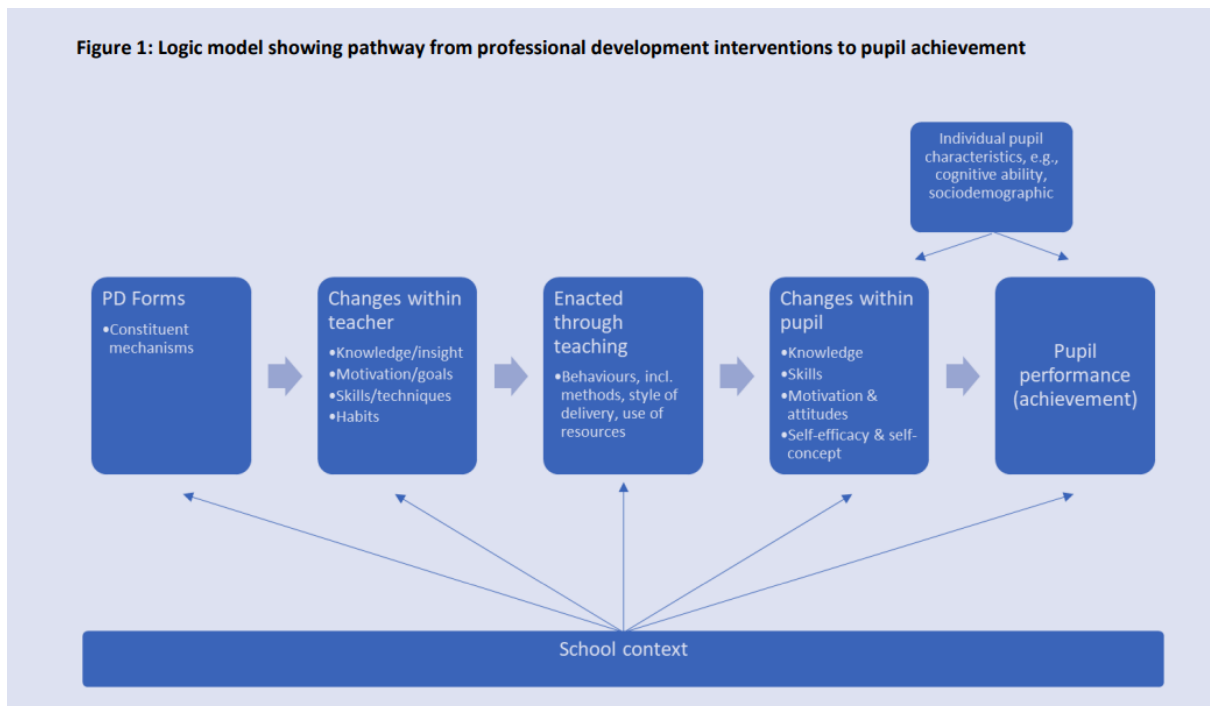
Figure 1: Logic model showing pathway from professional development interventions to pupil achievement

Individual pupil characteristics, e.g., cognitive ability, sociodemographic

PD Forms
•Constituent mechanisms

Changes within teacher
•Knowledge/insight
•Motivation/goals
•Skills/techniques
•Habits

Enacted through teaching
•Behaviours, incl. methods, style of delivery, use of resources

Changes within pupil
•Knowledge
•Skills
•Motivation & attitudes
•Self-efficacy & self-concept

Pupil performance (achievement)

School context